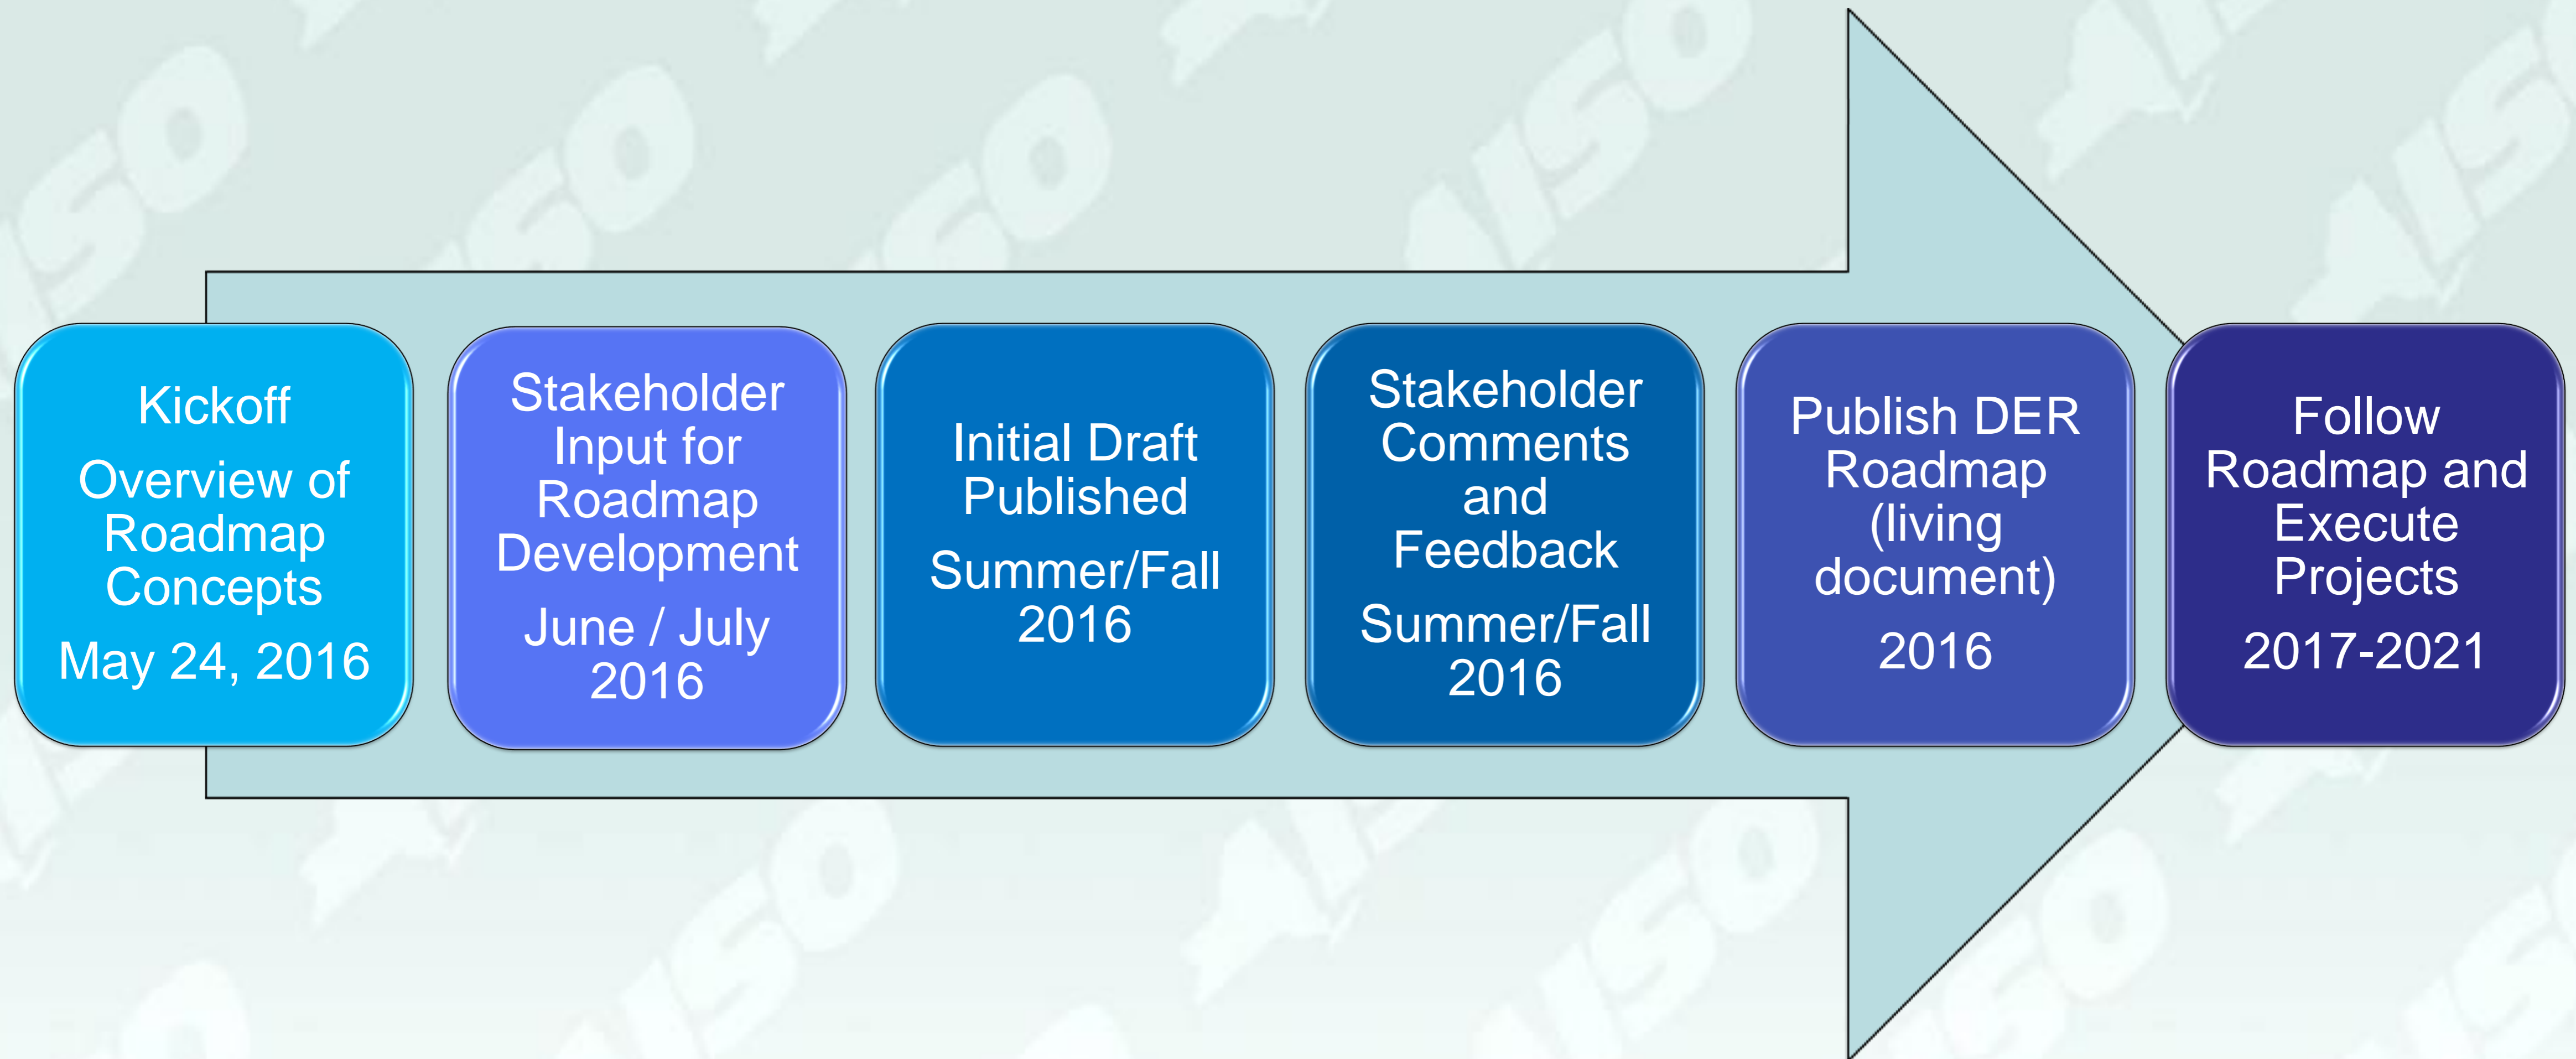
Kickoff

Overview of Roadmap Concepts

May 24, 2016

Stakeholder Input for Roadmap Development

June / July 2016

Initial Draft Published

Summer/Fall 2016

Stakeholder Comments and Feedback

Summer/Fall 2016

Publish DER Roadmap (living document)

2016

Follow Roadmap and Execute Projects

2017-2021